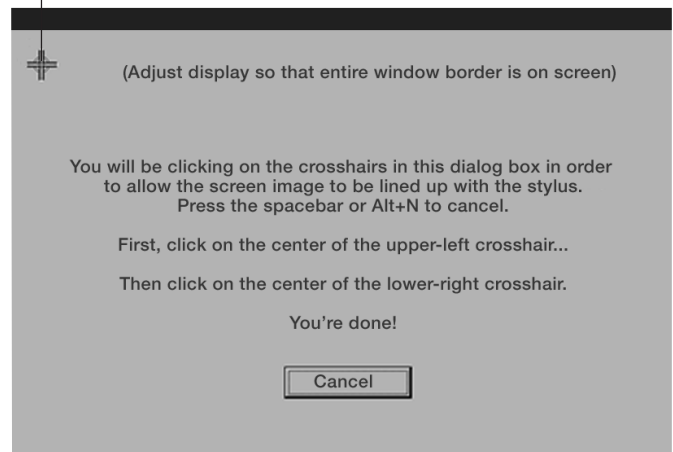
(Adjust display so that entire window border is on screen)

You will be clicking on the crosshairs in this dialog box in order to allow the screen image to be lined up with the stylus. Press the spacebar or Alt+N to cancel.

First, click on the center of the upper-left crosshair...

Then click on the center of the lower-right crosshair.

You're done!

Cancel